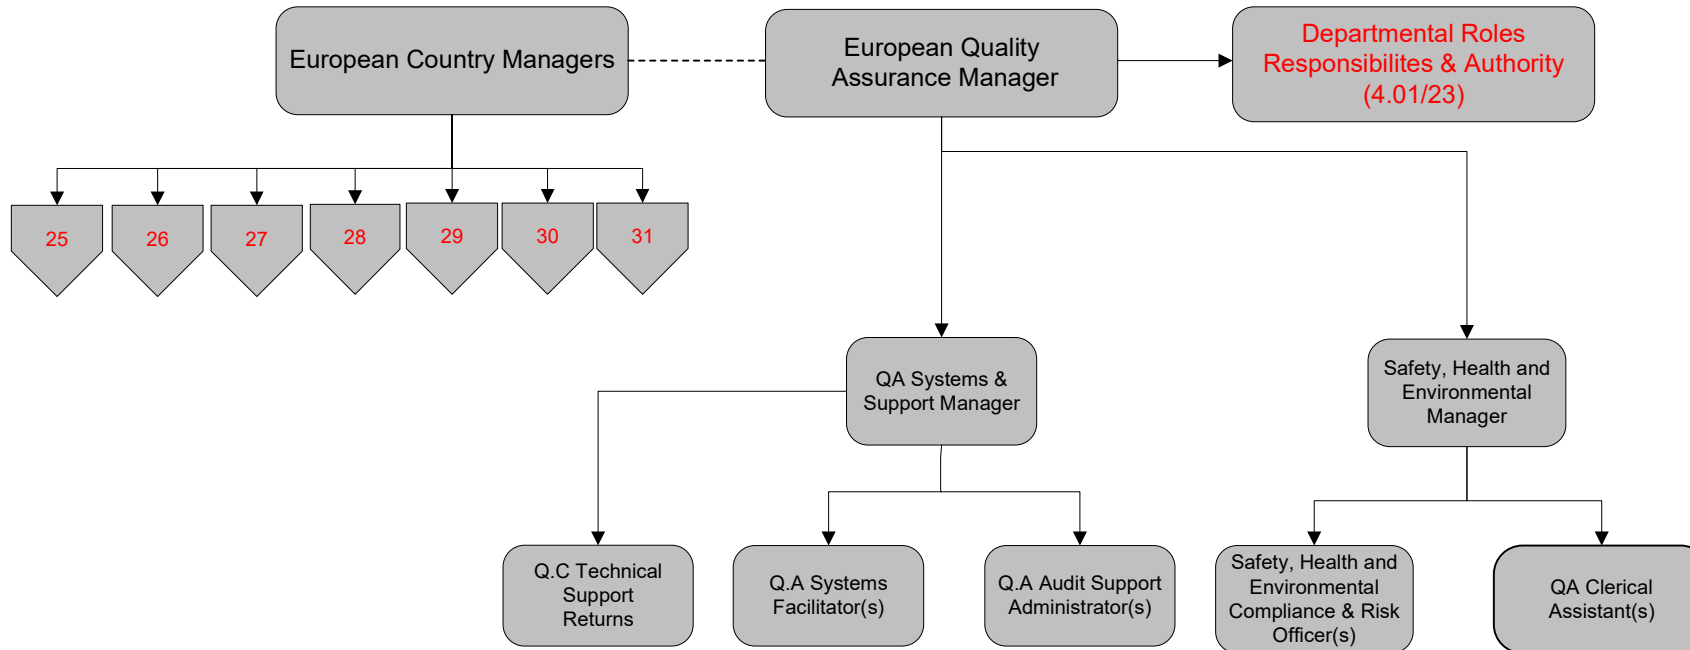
European Country Managers

European Quality Assurance Manager

Departmental Roles Responsibilites & Authority (4.01/23)

25

26

27

28

29

30

31

QA Systems & Support Manager

Safety, Health and Environmental Manager

Q.C Technical Support Returns

Q.A Systems Facilitator(s)

Q.A Audit Support Administrator(s)

Safety, Health and Environmental Compliance & Risk Officer(s)

QA Clerical Assistant(s)